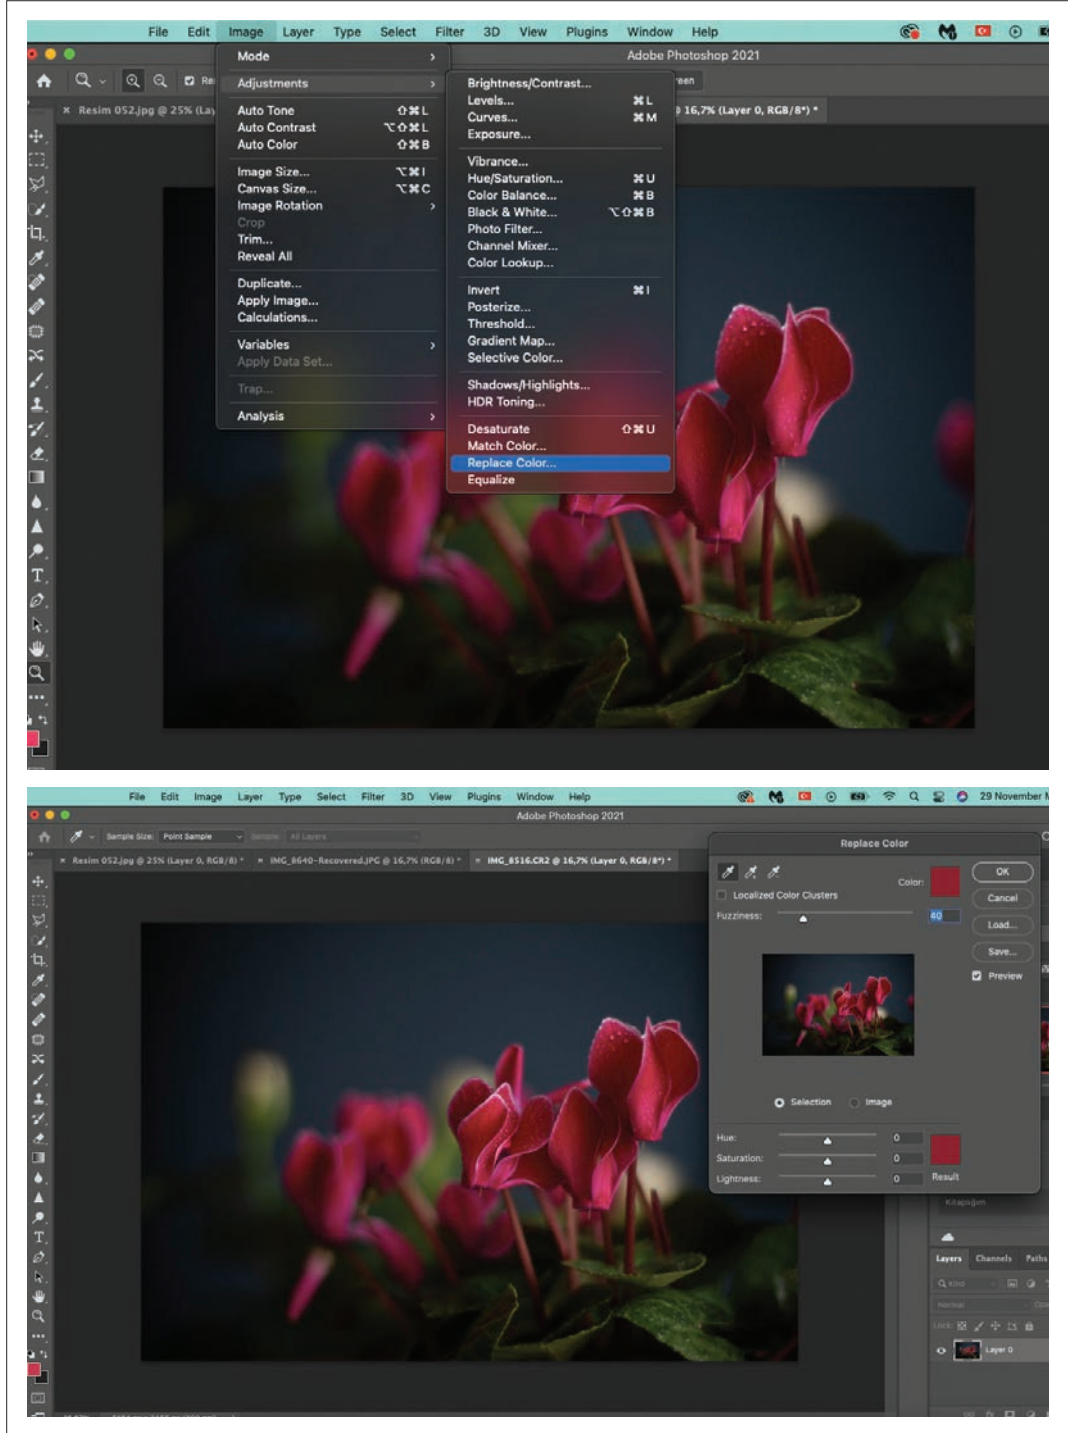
File Edit Image Layer Type Select Filter 3D View Plugins Window Help

Adobe Photoshop 2021

Resim 052.jpg @ 25% (La

16,7% (Layer 0, RGB/8*) *

Mode
Adjustments
Auto Tone ⇧⌘L
Auto Contrast ⌥⇧⌘L
Auto Color ⇧⌘B
Image Size... ⌥⌘I
Canvas Size... ⌥⌘C
Image Rotation
Crop
Trim...
Reveal All
Duplicate...
Apply Image...
Calculations...
Variables
Apply Data Set...
Trap...
Analysis

Brightness/Contrast...
Levels... ⌘L
Curves... ⌘M
Exposure...
Vibrance...
Hue/Saturation... ⌘U
Color Balance... ⌘B
Black & White... ⌥⇧⌘B
Photo Filter...
Channel Mixer...
Color Lookup...
Invert ⌘I
Posterize...
Threshold...
Gradient Map...
Selective Color...
Shadows/Highlights...
HDR Toning...
Desaturate ⇧⌘U
Match Color...
Replace Color...
Equalize

File Edit Image Layer Type Select Filter 3D View Plugins Window Help 29 November

Adobe Photoshop 2021

Sample Size: Point Sample Sample: All Layers

Resim 052.jpg @ 25% (Layer 0, RGB/8) * IMG_8640-Recovered.JPG @ 16,7% (RGB/8) * IMG_8516.CR2 @ 16,7% (Layer 0, RGB/8*) *

Replace Color
Color:
OK
Cancel
Load...
Save...
Preview
Localized Color Clusters
Fuzziness: 40
Selection Image
Hue: 0
Saturation: 0
Lightness: 0
Result

Kitaplığım
Layers Channels Paths
Kind
Normal
Lock:
Layer 0